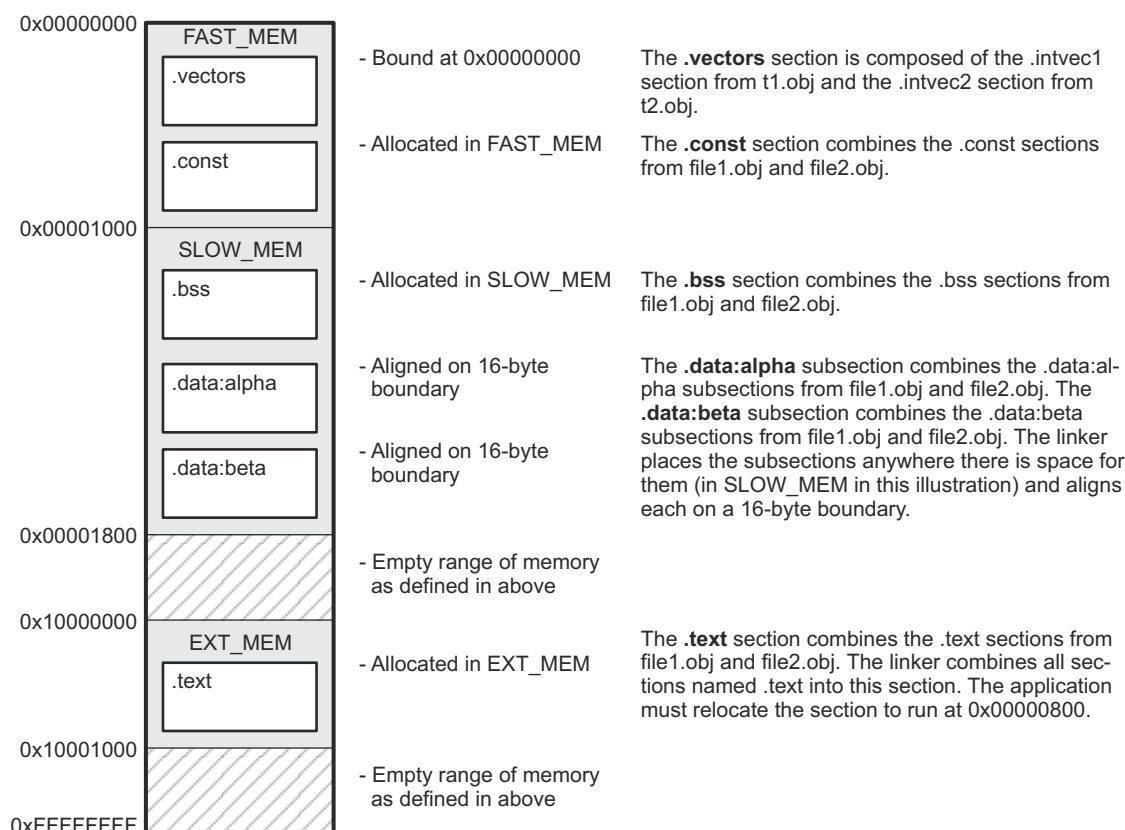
0x00000000

FAST_MEM

.vectors

.const

0x00001000

SLOW_MEM

.bss

.data:alpha

.data:beta

0x00001800

0x10000000

EXT_MEM

.text

0x10001000

0xFFFFFFFF

- Bound at 0x00000000

- Allocated in FAST_MEM

- Allocated in SLOW_MEM

- Aligned on 16-byte boundary

- Aligned on 16-byte boundary

- Empty range of memory as defined in above

- Allocated in EXT_MEM

- Empty range of memory as defined in above

The **.vectors** section is composed of the .intvec1 section from t1.obj and the .intvec2 section from t2.obj.

The **.const** section combines the .const sections from file1.obj and file2.obj.

The **.bss** section combines the .bss sections from file1.obj and file2.obj.

The **.data:alpha** subsection combines the .data:alpha subsections from file1.obj and file2.obj. The **.data:beta** subsection combines the .data:beta subsections from file1.obj and file2.obj. The linker places the subsections anywhere there is space for them (in SLOW_MEM in this illustration) and aligns each on a 16-byte boundary.

The **.text** section combines the .text sections from file1.obj and file2.obj. The linker combines all sections named .text into this section. The application must relocate the section to run at 0x00000800.